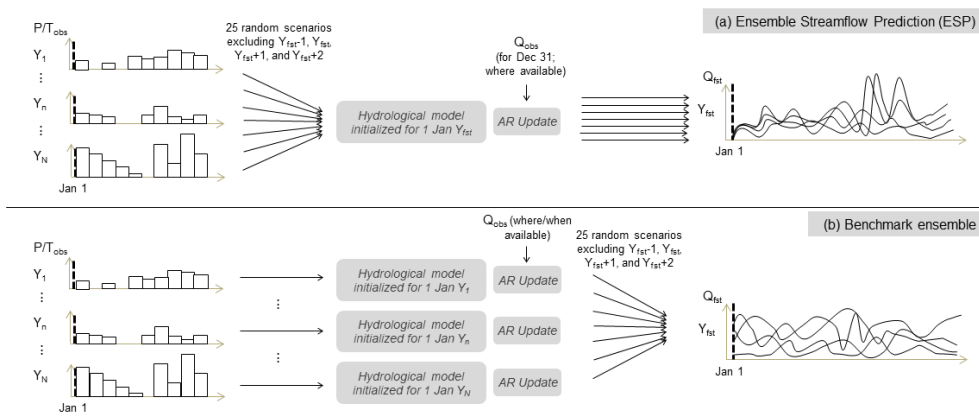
(a) Ensemble Streamflow Prediction (ESP)

$P/T_{obs}$

$Y_1$

⋮

$Y_n$

⋮

$Y_N$

Jan 1

25 random scenarios excluding $Y_{fst}$-1, $Y_{fst}$, $Y_{fst}$+1, and $Y_{fst}$+2

Hydrological model initialized for 1 Jan $Y_{fst}$

$Q_{obs}$ (for Dec 31; where available)

AR Update

$Q_{fst}$

$Y_{fst}$

Jan 1

(b) Benchmark ensemble

$P/T_{obs}$

$Y_1$

⋮

$Y_n$

⋮

$Y_N$

Jan 1

⋮

⋮

Hydrological model initialized for 1 Jan $Y_1$

Hydrological model initialized for 1 Jan $Y_n$

Hydrological model initialized for 1 Jan $Y_N$

$Q_{obs}$ (where/when available)

AR Update

AR Update

AR Update

25 random scenarios excluding $Y_{fst}$-1, $Y_{fst}$, $Y_{fst}$+1, and $Y_{fst}$+2

$Q_{fst}$

$Y_{fst}$

Jan 1